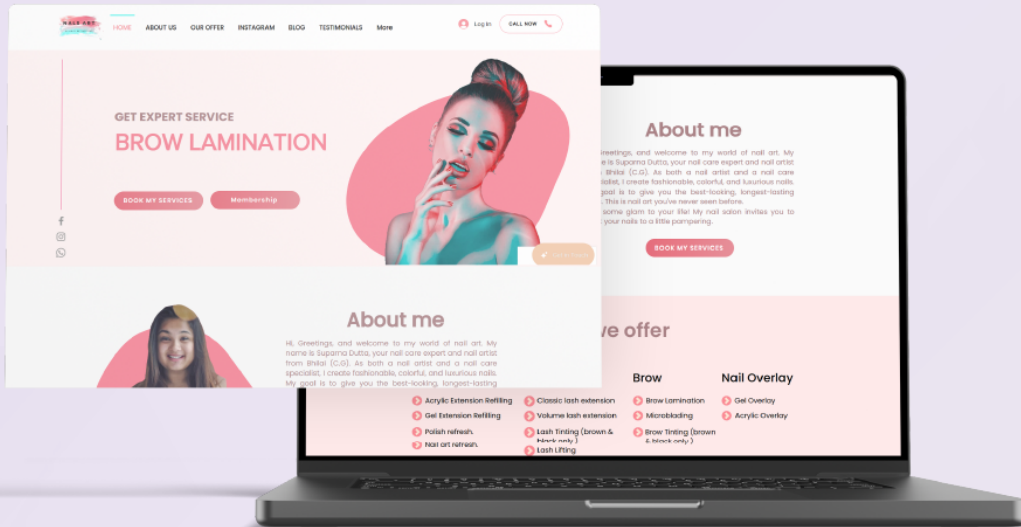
NAIL ART

HOME ABOUT US OUR OFFER INSTAGRAM BLOG TESTIMONIALS More

Log in CALL NOW

GET EXPERT SERVICE

BROW LAMINATION

BOOK MY SERVICES Membership

About me

Hi, Greetings, and welcome to my world of nail art. My name is Suparna Dutta, your nail care expert and nail artist from Bhilai (C.G). As both a nail artist and a nail care specialist, I create fashionable, colorful, and luxurious nails. My goal is to give you the best-looking, longest-lasting

About me

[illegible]reetings, and welcome to my world of nail art. My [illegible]e is Suparna Dutta, your nail care expert and nail artist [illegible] Bhilai (C.G). As both a nail artist and a nail care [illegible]cialist, I create fashionable, colorful, and luxurious nails. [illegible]goal is to give you the best-looking, longest-lasting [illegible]. This is nail art you've never seen before. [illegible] some glam to your life! My nail salon invites you to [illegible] your nails to a little pampering.

BOOK MY SERVICES

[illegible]e offer

Brow

Nail Overlay

Acrylic Extension Refilling
Gel Extension Refilling
Polish refresh.
Nail art refresh.

Classic lash extension
Volume lash extension
Lash Tinting (brown & black only )
Lash Lifting

Brow Lamination
Microblading
Brow Tinting (brown & black only )

Gel Overlay
Acrylic Overlay